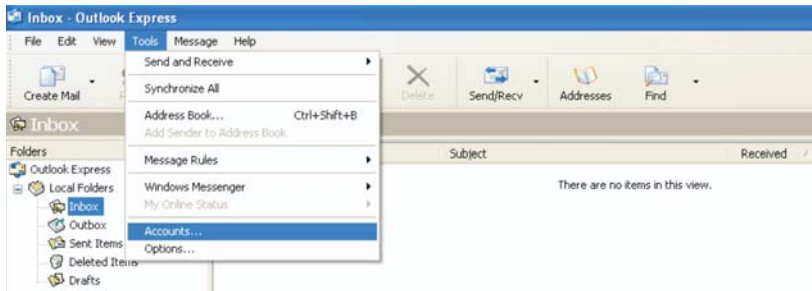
Inbox - Outlook Express

File Edit View Tools Message Help

Create Mail

Send and Receive
Synchronize All
Address Book... Ctrl+Shift+B
Add Sender to Address Book
Message Rules
Windows Messenger
My Online Status
Accounts...
Options...

Delete Send/Recv Addresses Find

Inbox

Folders
Outlook Express
Local Folders
Inbox
Outbox
Sent Items
Deleted Items
Drafts

Subject Received

There are no items in this view.